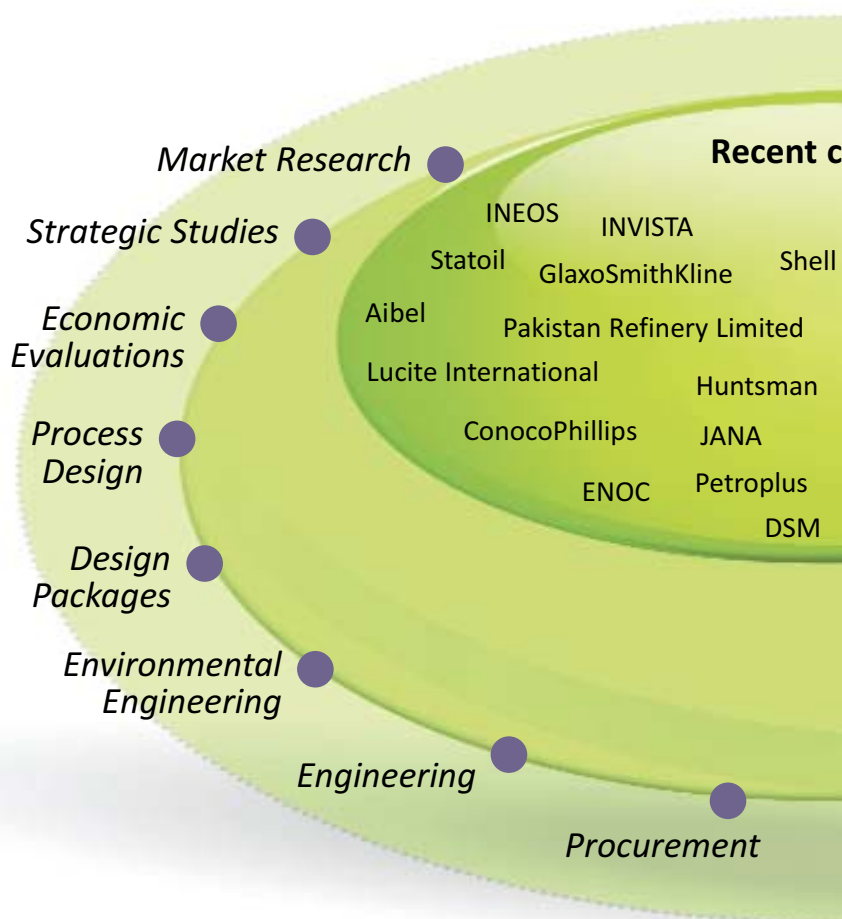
Market Research

Strategic Studies

Economic Evaluations

Process Design

Design Packages

Environmental Engineering

Engineering

Procurement

Recent c

INEOS
INVISTA
Statoil
GlaxoSmithKline
Shell
Aibel
Pakistan Refinery Limited
Lucite International
Huntsman
ConocoPhillips
JANA
ENOC
Petroplus
DSM